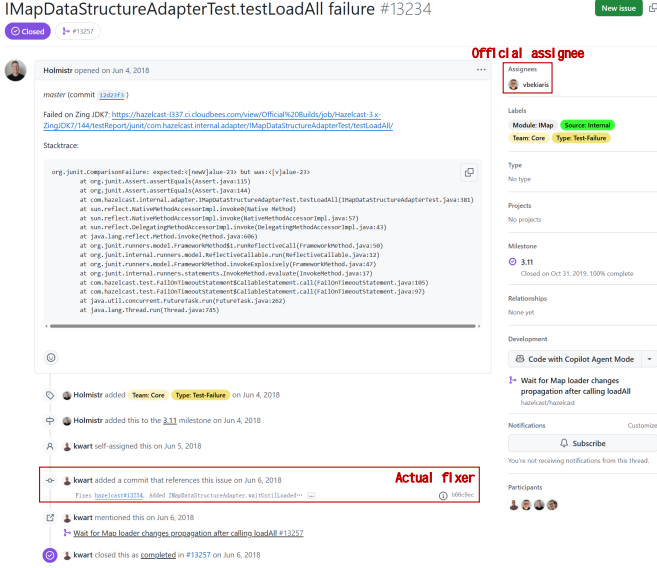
IMapDataStructureAdapterTest.testLoadAll failure #13234

New issue

Closed

#13257

Official assignee

Holmistr opened on Jun 4, 2018

...

master (commit 12d23f3)

Failed on Zing JDK7: https://hazelcast-l337.ci.cloudbees.com/view/Official%20Builds/job/Hazelcast-3.x-ZingJDK7/144/testReport/junit/com.hazelcast.internal.adapter/IMapDataStructureAdapterTest/testLoadAll/

Stacktrace:

```
org.junit.ComparisonFailure: expected:<[newV]alue-23> but was:<[v]alue-23>
	at org.junit.Assert.assertEquals(Assert.java:115)
	at org.junit.Assert.assertEquals(Assert.java:144)
	at com.hazelcast.internal.adapter.IMapDataStructureAdapterTest.testLoadAll(IMapDataStructureAdapterTest.java:381)
	at sun.reflect.NativeMethodAccessorImpl.invoke0(Native Method)
	at sun.reflect.NativeMethodAccessorImpl.invoke(NativeMethodAccessorImpl.java:57)
	at sun.reflect.DelegatingMethodAccessorImpl.invoke(DelegatingMethodAccessorImpl.java:43)
	at java.lang.reflect.Method.invoke(Method.java:606)
	at org.junit.runners.model.FrameworkMethod$1.runReflectiveCall(FrameworkMethod.java:50)
	at org.junit.internal.runners.model.ReflectiveCallable.run(ReflectiveCallable.java:12)
	at org.junit.runners.model.FrameworkMethod.invokeExplosively(FrameworkMethod.java:47)
	at org.junit.internal.runners.statements.InvokeMethod.evaluate(InvokeMethod.java:17)
	at com.hazelcast.test.FailOnTimeoutStatement$CallableStatement.call(FailOnTimeoutStatement.java:105)
	at com.hazelcast.test.FailOnTimeoutStatement$CallableStatement.call(FailOnTimeoutStatement.java:97)
	at java.util.concurrent.FutureTask.run(FutureTask.java:262)
	at java.lang.Thread.run(Thread.java:745)
```

Holmistr added Team: Core Type: Test-Failure on Jun 4, 2018

Holmistr added this to the 3.11 milestone on Jun 4, 2018

kwart self-assigned this on Jun 5, 2018

kwart added a commit that references this issue on Jun 6, 2018

Actual fixer

Fixes hazelcast#13234. Added IMapDataStructureAdapter.waitUntilLoaded… ... b66c0ec

kwart mentioned this on Jun 6, 2018

Wait for Map loader changes propagation after calling loadAll #13257

kwart closed this as completed in #13257 on Jun 6, 2018

Assignees
vbekiaris

Labels
Module: IMap Source: Internal
Team: Core Type: Test-Failure

Type
No type

Projects
No projects

Milestone
3.11
Closed on Oct 31, 2019, 100% complete

Relationships
None yet

Development
Code with Copilot Agent Mode
Wait for Map loader changes propagation after calling loadAll
hazelcast/hazelcast

Notifications Customize
Subscribe
You're not receiving notifications from this thread.

Participants